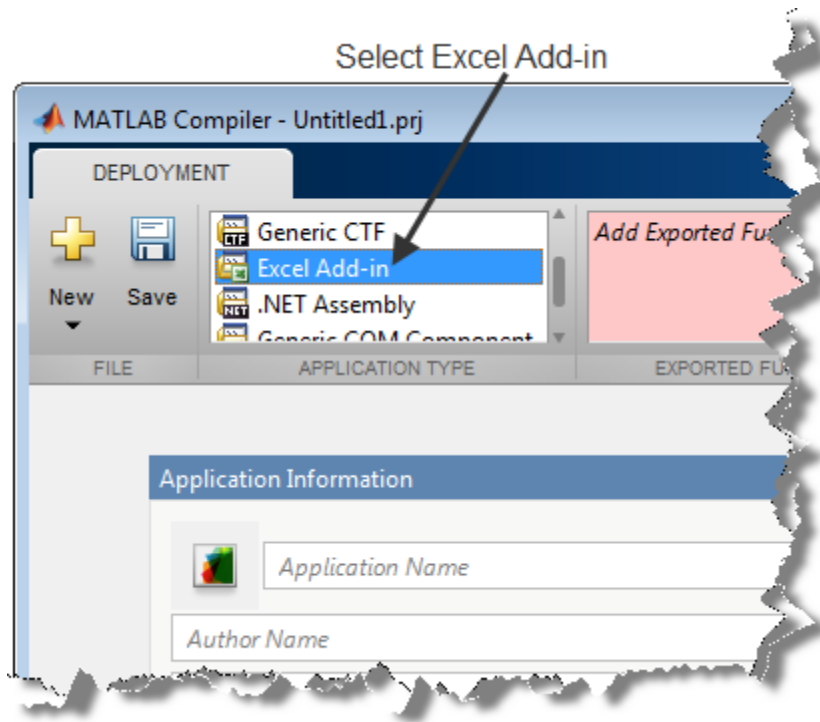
Select Excel Add-in

MATLAB Compiler - Untitled1.prj

DEPLOYMENT

New

Save

FILE

Generic CTF

Excel Add-in

.NET Assembly

Generic COM Component

APPLICATION TYPE

Add Exported Fu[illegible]

EXPORTED FU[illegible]

Application Information

Application Name

Author Name